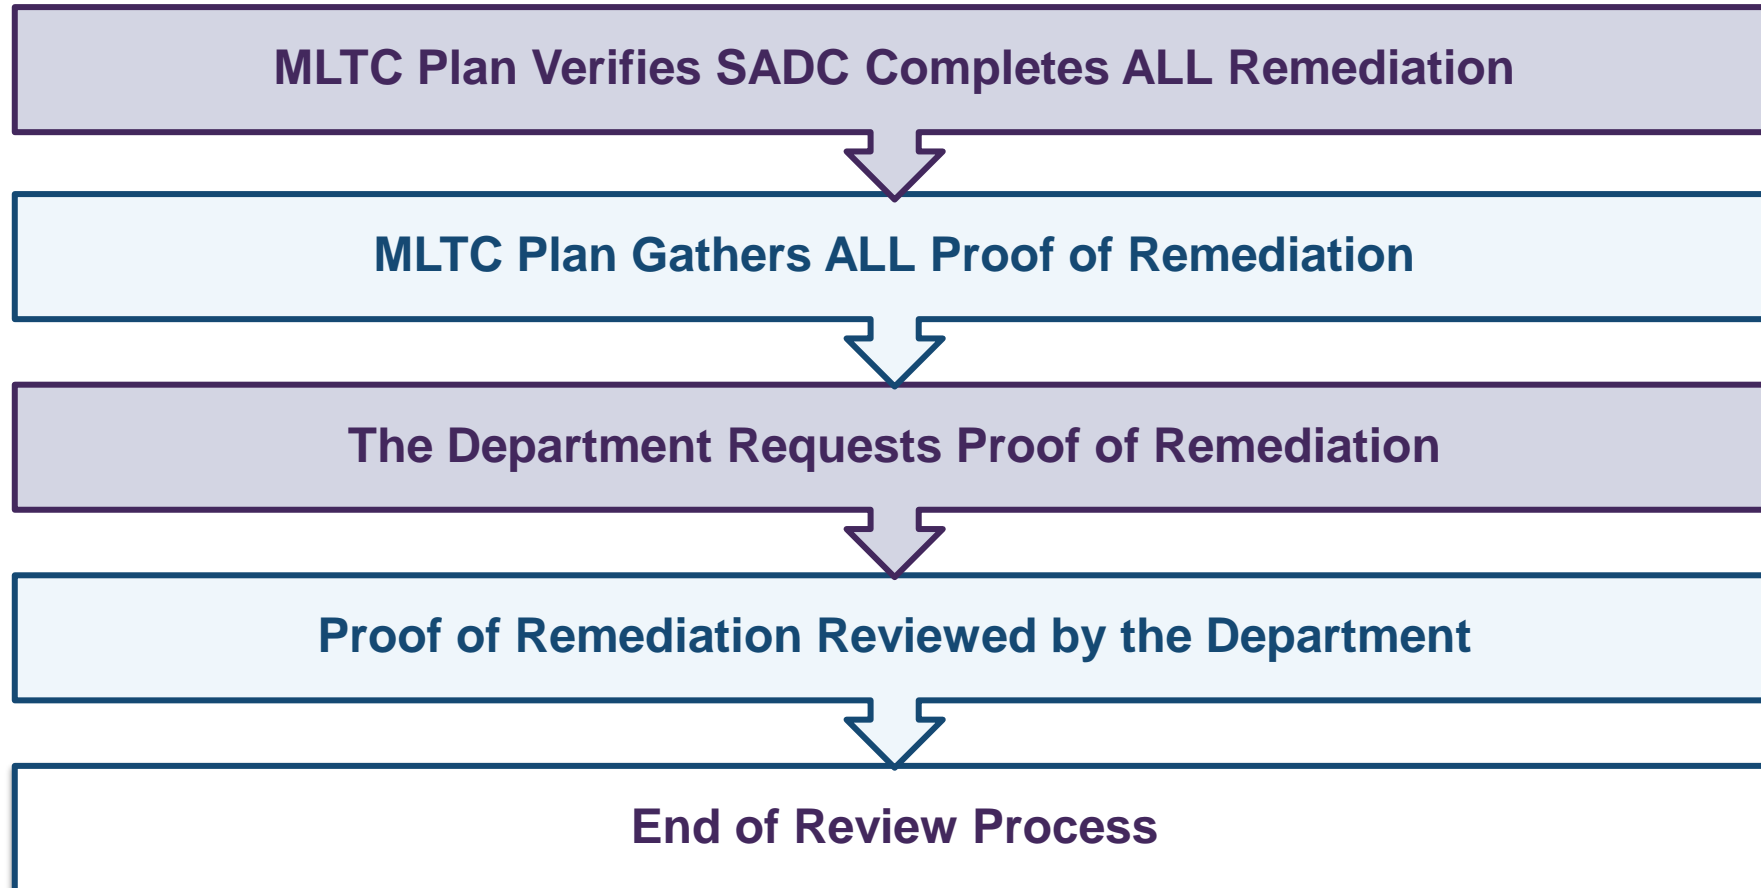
MLTC Plan Verifies SADC Completes ALL Remediation

MLTC Plan Gathers ALL Proof of Remediation

The Department Requests Proof of Remediation

Proof of Remediation Reviewed by the Department

End of Review Process